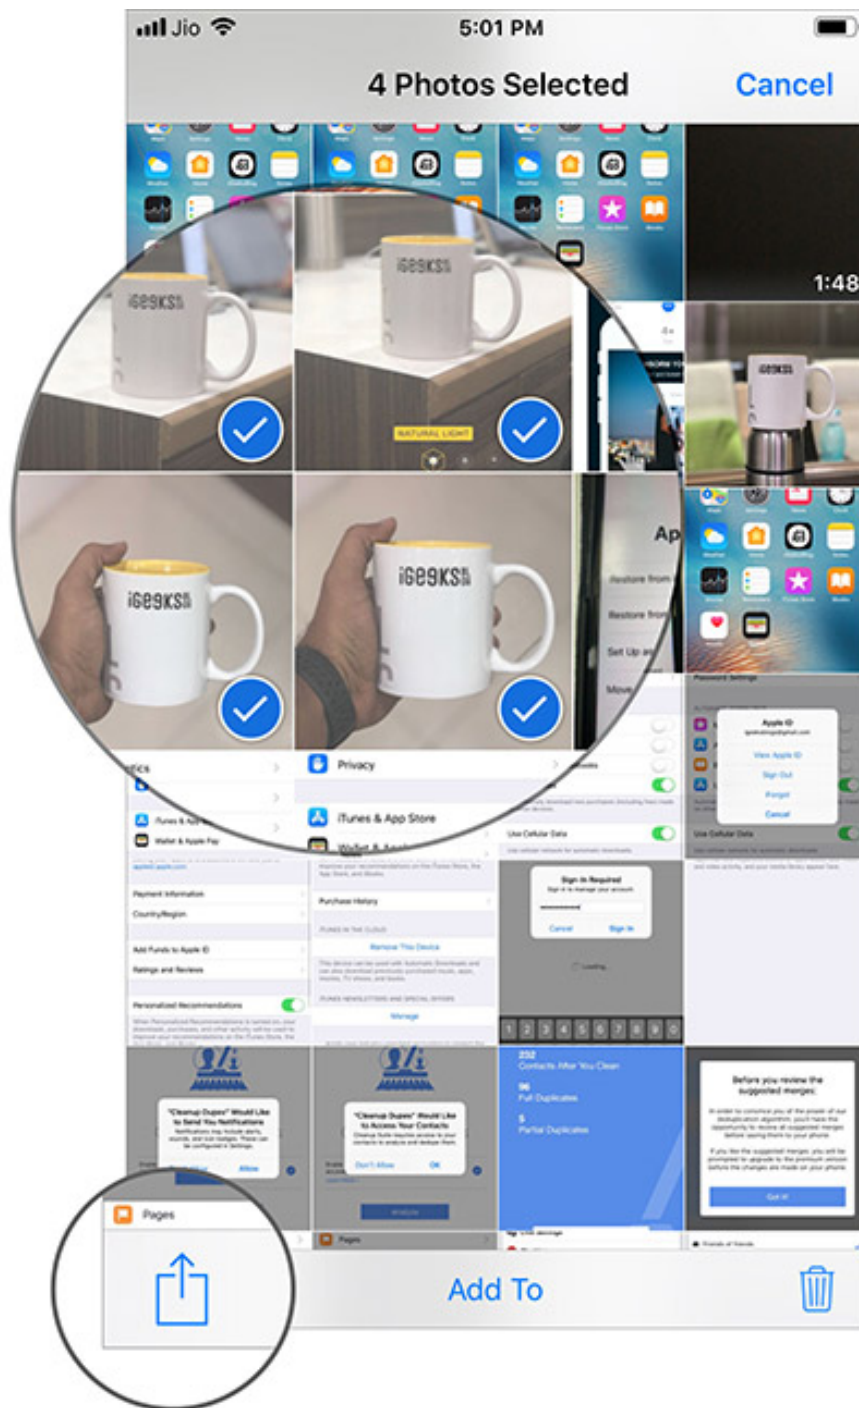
Jio 5:01 PM

4 Photos Selected Cancel

1:48

iGEEKS

NATURAL LIGHT

Privacy

iTunes & App Store

Payment Information

Country/Region

Add Funds to Apple ID

Ratings and Reviews

Personalized Recommendations

Purchase History

Remove This Device

Manage

Use Cellular Data

Sign In Required

Cancel Sign In

Apple ID

View Apple ID

Sign Out

Forgot

Cancel

"Cleanup Dupes" Would Like to Send You Notifications

Allow

"Cleanup Dupes" Would Like to Access Your Contacts

Don't Allow OK

232
Contacts After You Clean

96
Full Duplicates

5
Partial Duplicates

Before you review the suggested merges:

Got it!

Pages

Add To